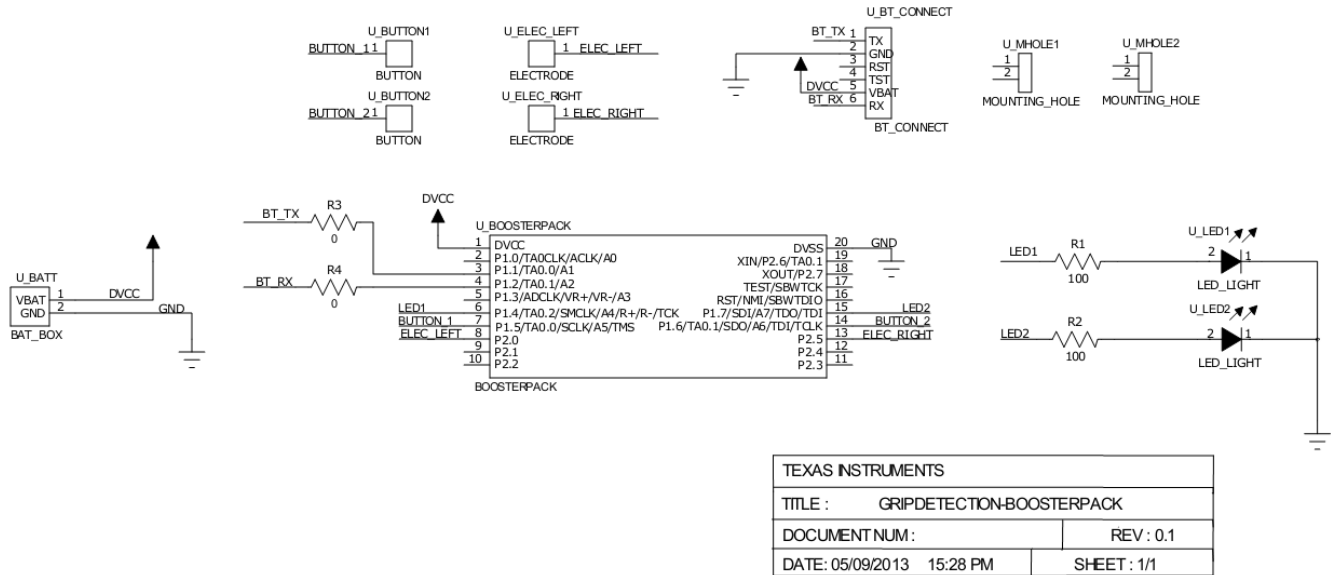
U_BUTTON1
BUTTON_1 1
BUTTON
U_BUTTON2
BUTTON_2 1
BUTTON

U_ELEC_LEFT
1 ELEC_LEFT
ELECTRODE
U_ELEC_RIGHT
1 ELEC_RIGHT
ELECTRODE

U_BT_CONNECT
BT_TX 1 TX
2 GND
3 RST
4 TST
DVCC 5 VBAT
BT_RX 6 RX
BT_CONNECT

U_MHOLE1
1
2
MOUNTING_HOLE

U_MHOLE2
1
2
MOUNTING_HOLE

BT_TX R3 0
BT_RX R4 0
DVCC

U_BATT
VBAT 1
GND 2
BAT_BOX
DVCC
GND

U_BOOSTERPACK
1 DVCC
2 P1.0/TA0CLK/ACLK/A0
3 P1.1/TA0.0/A1
4 P1.2/TA0.1/A2
5 P1.3/ADCLK/VR+/VR-/A3
LED1 6 P1.4/TA0.2/SMCLK/A4/R+/R-/TCK
BUTTON_1 7 P1.5/TA0.0/SCLK/A5/TMS
ELEC_LEFT 8 P2.0
9 P2.1
10 P2.2
DVSS 20 GND
XIN/P2.6/TA0.1 19
XOUT/P2.7 18
TEST/SBWTCK 17
RST/NMI/SBWTDIO 16
P1.7/SDI/A7/TDO/TDI 15 LED2
P1.6/TA0.1/SDO/A6/TDI/TCLK 14 BUTTON_2
P2.5 13 ELEC_RIGHT
P2.4 12
P2.3 11
BOOSTERPACK

U_LED1
LED1 R1 100 2 1
LED_LIGHT
U_LED2
LED2 R2 100 2 1
LED_LIGHT

| TEXAS INSTRUMENTS | |
|---|---|
| TITLE : GRIPDETECTION-BOOSTERPACK | |
| DOCUMENT NUM : | REV : 0.1 |
| DATE: 05/09/2013 15:28 PM | SHEET : 1/1 |